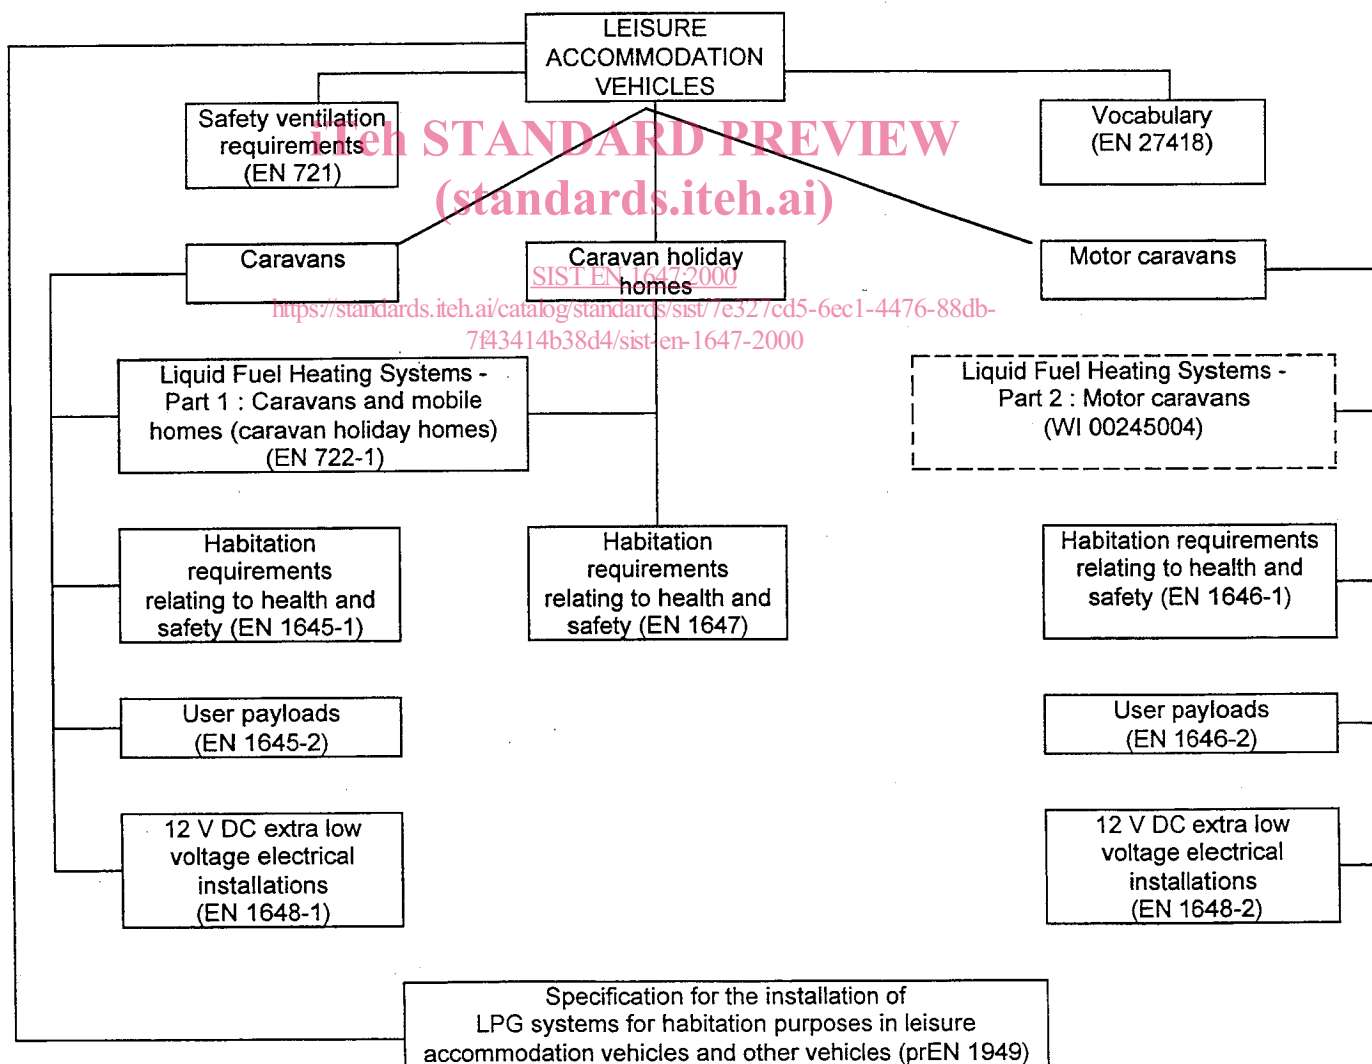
LEISURE ACCOMMODATION VEHICLES

Safety ventilation requirements (EN 721)

iTeh STANDARD PREVIEW
(standards.iteh.ai)

Vocabulary (EN 27418)

Caravans

Caravan holiday homes

SIST EN 1647:2000
https://standards.iteh.ai/catalog/standards/sist/7e327cd5-6ec1-4476-88db-7f43414b38d4/sist-en-1647-2000

Motor caravans

Liquid Fuel Heating Systems - Part 1 : Caravans and mobile homes (caravan holiday homes) (EN 722-1)

Liquid Fuel Heating Systems - Part 2 : Motor caravans (WI 00245004)

Habitation requirements relating to health and safety (EN 1645-1)

Habitation requirements relating to health and safety (EN 1647)

Habitation requirements relating to health and safety (EN 1646-1)

User payloads (EN 1645-2)

User payloads (EN 1646-2)

12 V DC extra low voltage electrical installations (EN 1648-1)

12 V DC extra low voltage electrical installations (EN 1648-2)

Specification for the installation of LPG systems for habitation purposes in leisure accommodation vehicles and other vehicles (prEN 1949)